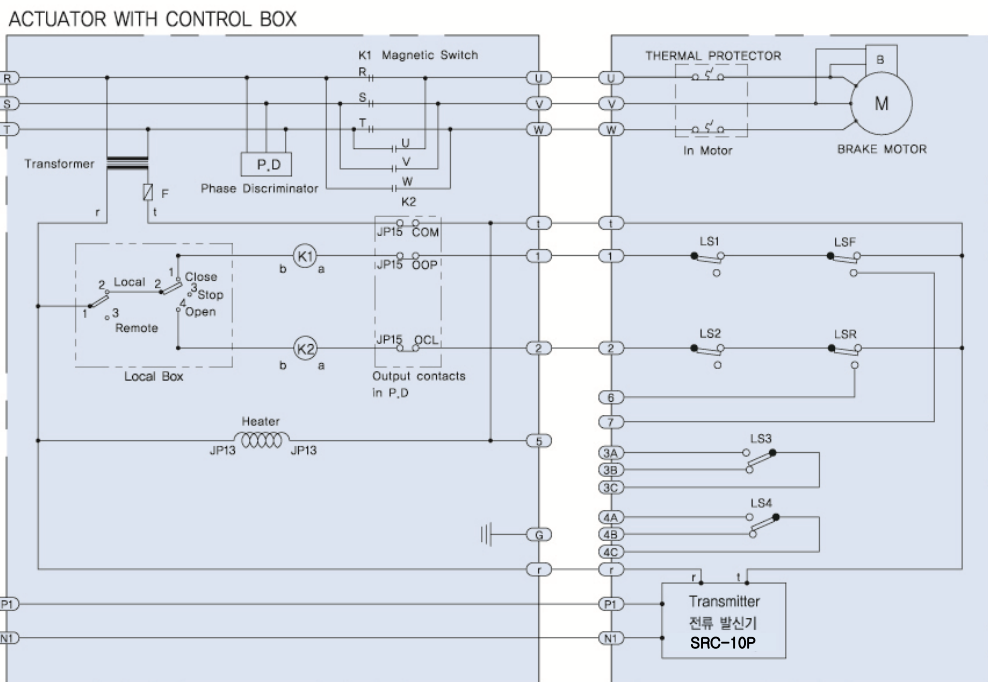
ACTUATOR WITH CONTROL BOX

R
S
T
K1 Magnetic Switch
R
S
T
U
V
W
U
V
W
U
V
W
THERMAL PROTECTOR
B
M
In Motor
BRAKE MOTOR
Transformer
P.D
Phase Discriminator
F
r
t
K2
t
t
JP15 COM
K1
b a
JP15 OOP
1
1
LS1
LSF
2 Local 2
1 Close
3 Stop
4 Open
1
3
Remote
K2
b a
JP15 OCL
2
2
LS2
LSR
Local Box
Output contacts in P.D
6
7
Heater
JP13
JP13
5
3A
3B
3C
LS3
4A
4B
4C
LS4
G
r
r
r
t
P1
P1
N1
N1
Transmitter
전류 발신기
SRC-10P